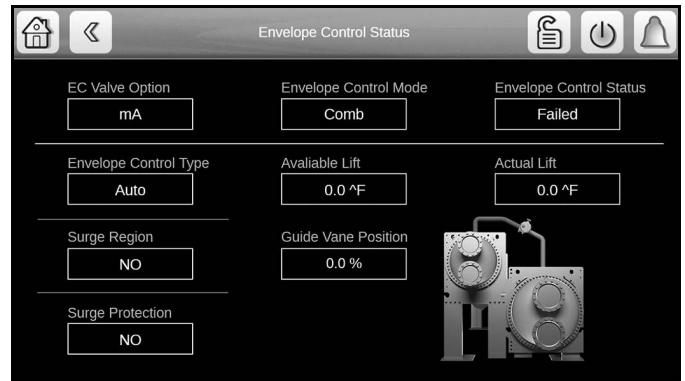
Envelope Control Status

EC Valve Option
mA

Envelope Control Mode
Comb

Envelope Control Status
Failed

Envelope Control Type
Auto

Avaliable Lift
0.0 ^F

Actual Lift
0.0 ^F

Surge Region
NO

Guide Vane Position
0.0 %

Surge Protection
NO